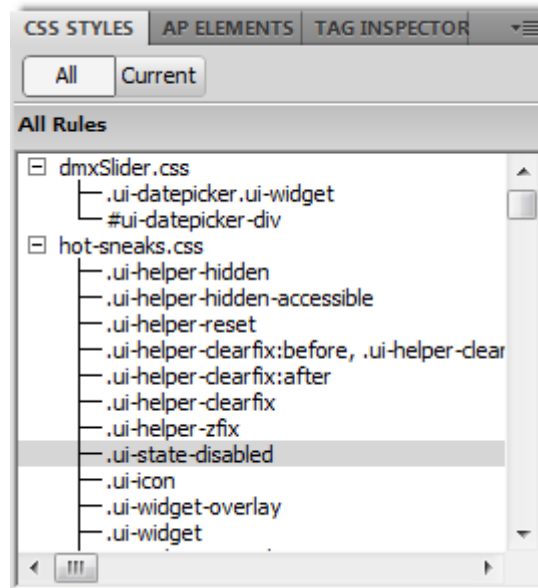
CSS STYLES | AP ELEMENTS | TAG INSPECTOR

All | Current

All Rules

dmxSlider.css
.ui-datepicker.ui-widget
#ui-datepicker-div
hot-sneaks.css
.ui-helper-hidden
.ui-helper-hidden-accessible
.ui-helper-reset
.ui-helper-clearfix:before, .ui-helper-clear
.ui-helper-clearfix:after
.ui-helper-clearfix
.ui-helper-zfix
.ui-state-disabled
.ui-icon
.ui-widget-overlay
.ui-widget